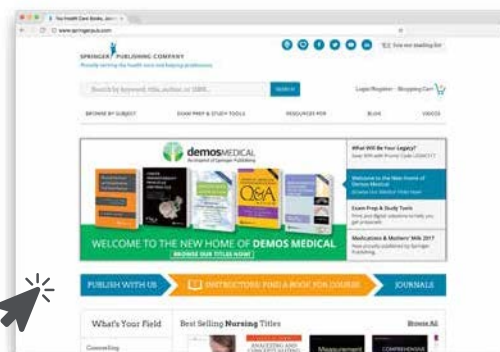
Top Health Care Books, Jou

www.springerpub.com

SPRINGER PUBLISHING COMPANY

Proudly serving the health care and helping professions

Join our mailing list

Search by keyword, title, author, or ISBN...

SEARCH

Login/Register Shopping Cart

BROWSE BY SUBJECT

EXAM PREP & STUDY TOOLS

RESOURCES FOR

BLOG

EBOOKS

demosMEDICAL

An imprint of Springer Publishing

Q&A

What Will Be Your Legacy?

Welcome to the New Home of Demos Medical

Exam Prep & Study Tools

Medications & Mothers' Milk 2017

WELCOME TO THE NEW HOME OF DEMOS MEDICAL

BROWSE OUR TITLES NOW!

PUBLISH WITH US

INSTRUCTORS: FIND A BOOK FOR COURSE

JOURNALS

What's Your Field

Best Selling Nursing Titles

Browse All

Measurement

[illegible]